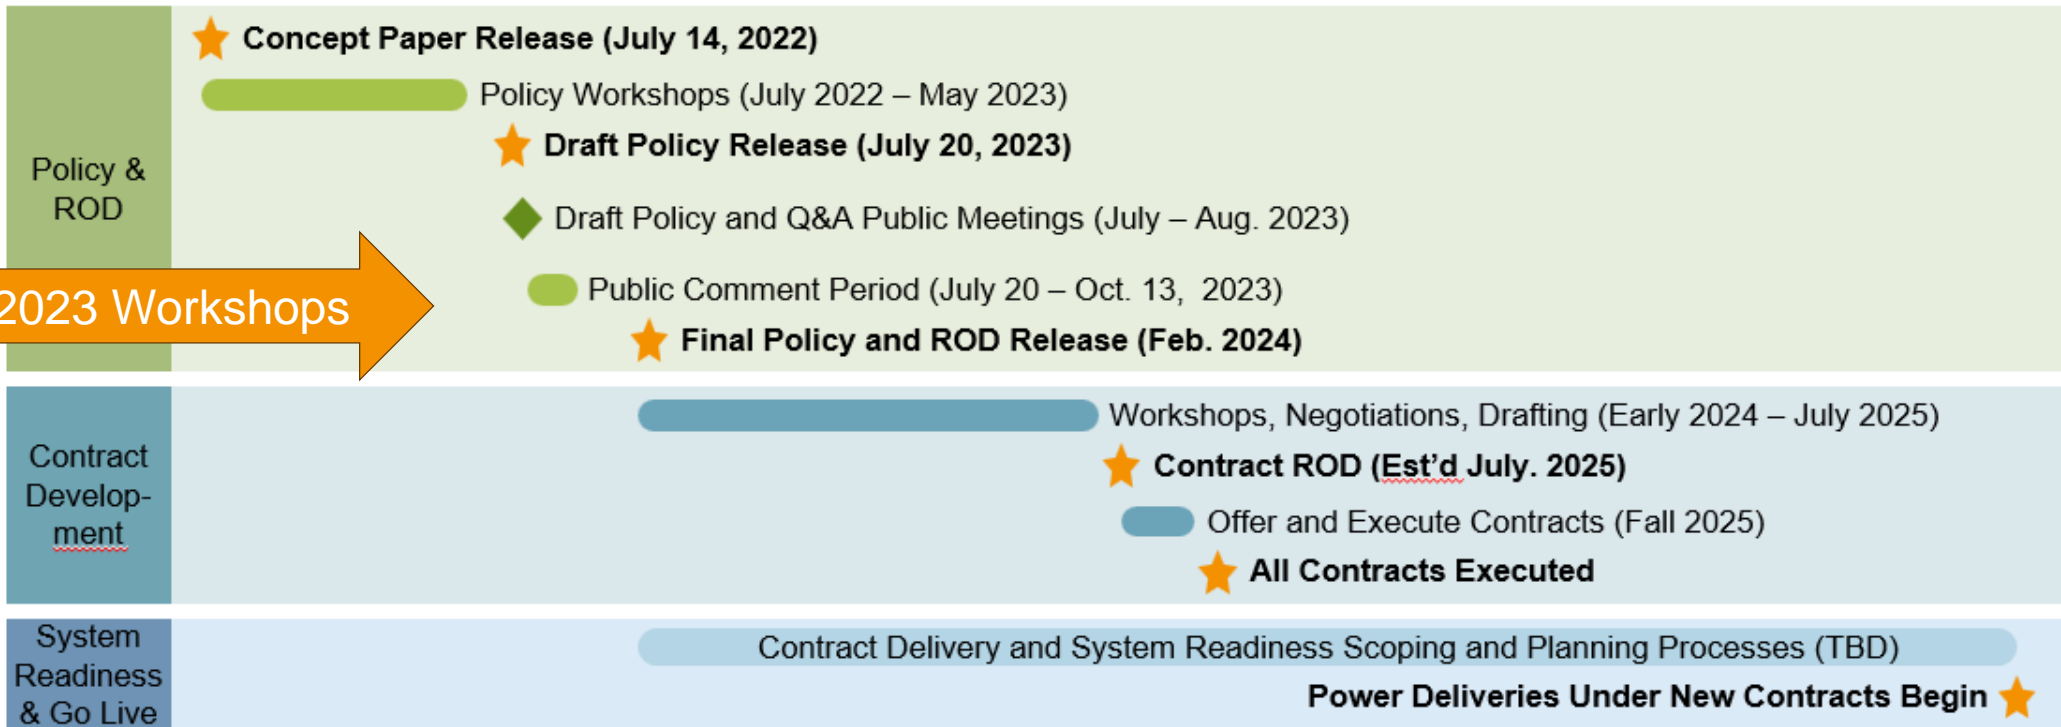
Policy & ROD

Concept Paper Release (July 14, 2022)

Policy Workshops (July 2022 – May 2023)

Draft Policy Release (July 20, 2023)

Draft Policy and Q&A Public Meetings (July – Aug. 2023)

2023 Workshops

Public Comment Period (July 20 – Oct. 13, 2023)

Final Policy and ROD Release (Feb. 2024)

Contract Development

Workshops, Negotiations, Drafting (Early 2024 – July 2025)

Contract ROD (Est'd July. 2025)

Offer and Execute Contracts (Fall 2025)

All Contracts Executed

System Readiness & Go Live

Contract Delivery and System Readiness Scoping and Planning Processes (TBD)

Power Deliveries Under New Contracts Begin